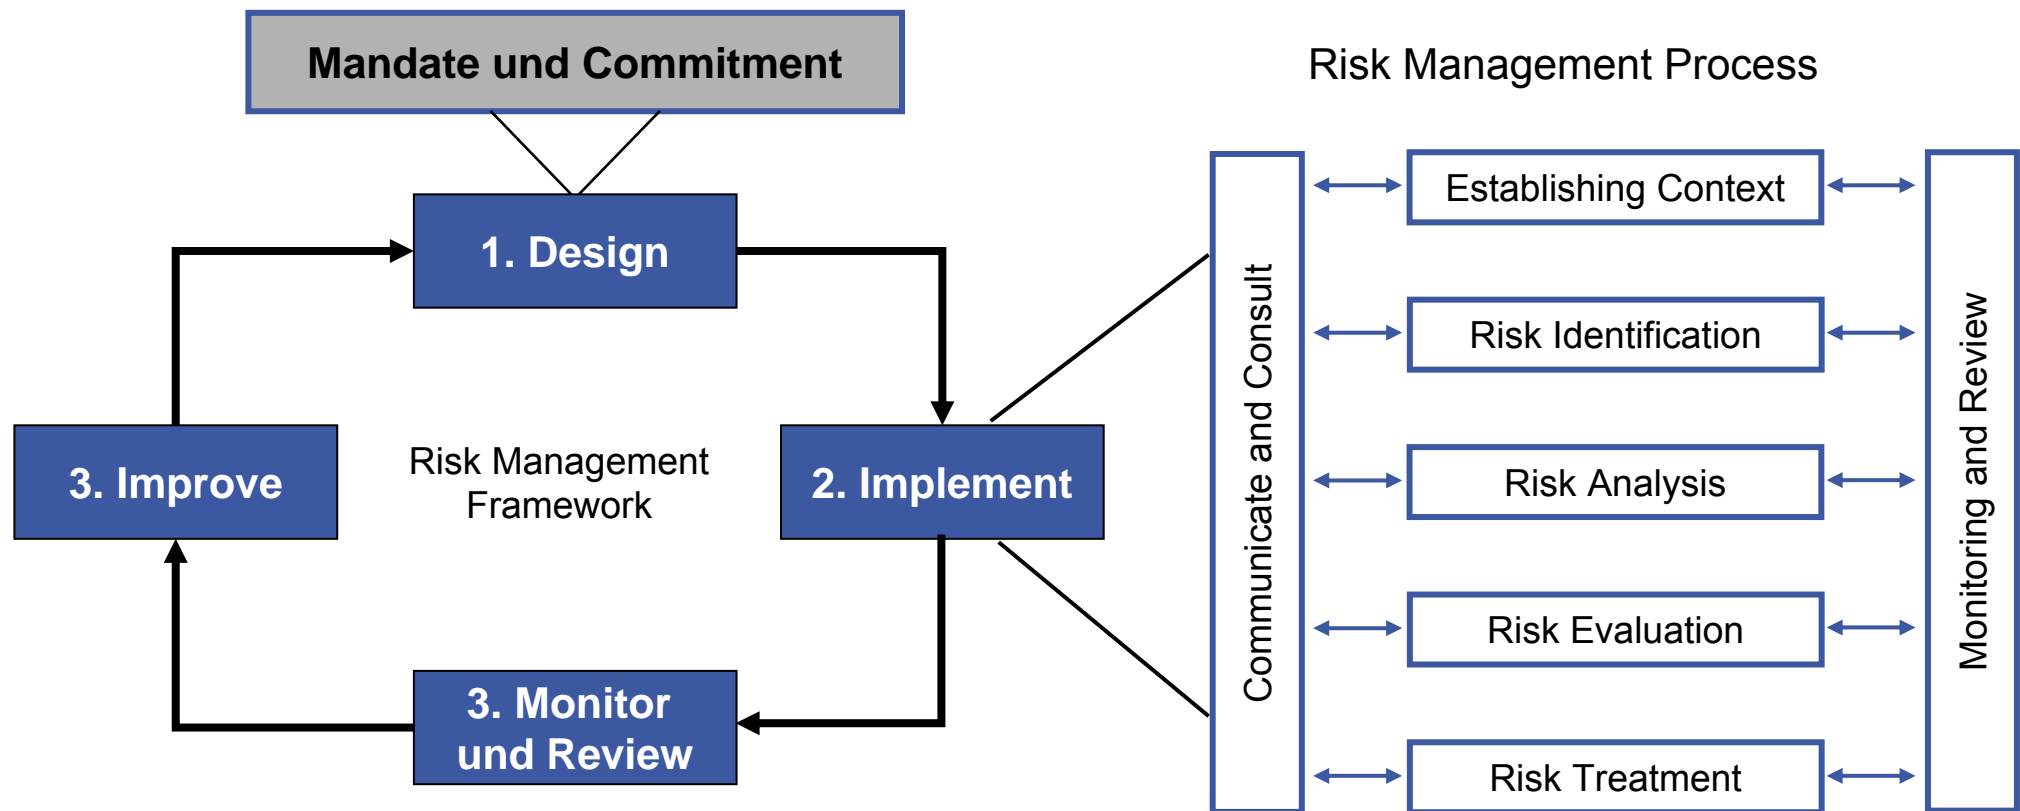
Mandate und Commitment

Risk Management Process

1. Design

3. Improve

Risk Management Framework

2. Implement

3. Monitor und Review

Communicate and Consult

Establishing Context

Risk Identification

Risk Analysis

Risk Evaluation

Risk Treatment

Monitoring and Review